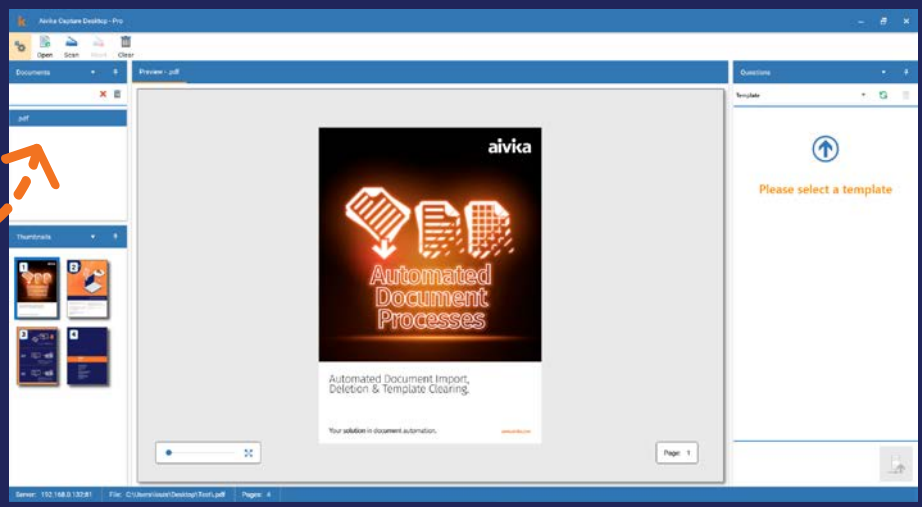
Aivika Capture Desktop - Pro

Open Scan Export Clear

Documents

.pdf

Thumbnails

1 2 3 4

Preview - .pdf

aivika

Automated Document Processes

Automated Document Import, Deletion & Template Clearing.

Your solution in document automation.

www.aivika.com

Page: 1

Questions

Template

Please select a template

Server: 192.168.0.132:81 File: C:\Users\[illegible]\Desktop\Test\.pdf Pages: 4